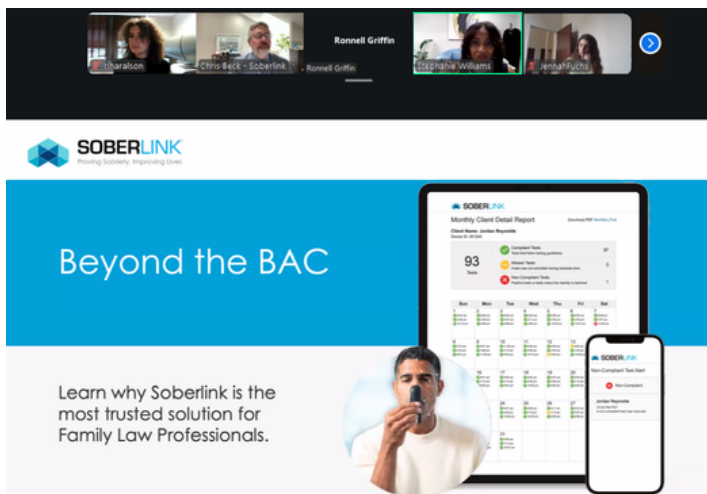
lharalson

Chris Beck - Soberlink

Ronnell Griffin

Ronnell Griffin

Stephanie Williams

JennahFuchs

SOBERLINK
Proving Sobriety. Improving Lives.

Beyond the BAC

Learn why Soberlink is the most trusted solution for Family Law Professionals.

SOBERLINK

Monthly Client Detail Report

Client Name: Jordan Reynolds

93
Tests

Compliant Tests

Missed Tests

Non Compliant Tests

Sun Mon Tue Wed Thu Fri Sat

Non Compliant Test Alert

Non Compliant

Jordan Reynolds